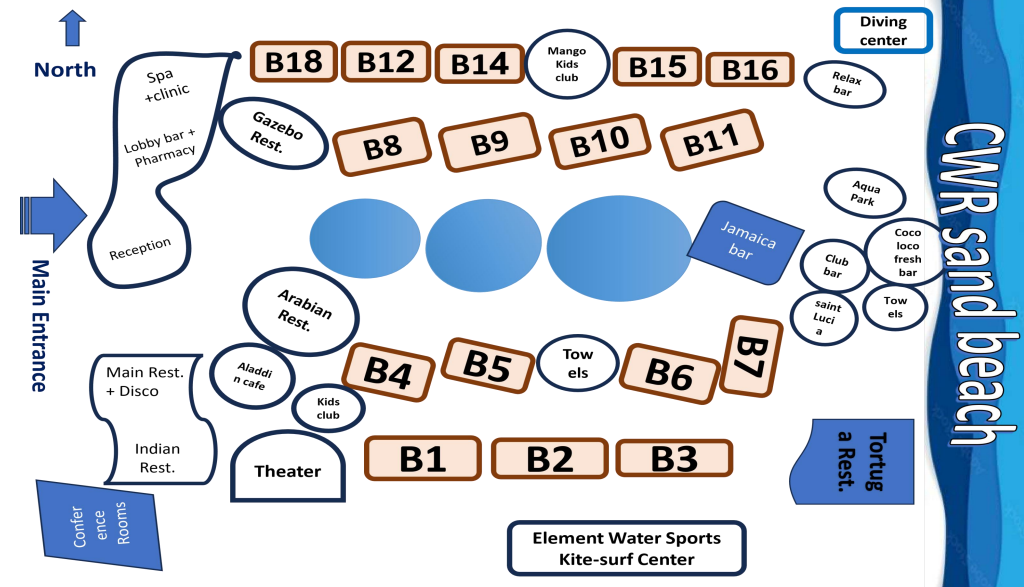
North

Spa +clinic

Lobby bar + Pharmacy

Reception

B18 B12 B14

Mango Kids club

B15 B16

Diving center

Relax bar

Gazebo Rest.

B8 B9 B10 B11

CWR sand beach

Aqua Park

Jamaica bar

Coco loco fresh bar

Club bar

Main Entrance

Arabian Rest.

saint Luci a

Tow els

B7

Main Rest. + Disco

Aladdi n cafe

B4 B5

Tow els

B6

Kids club

Indian Rest.

Theater

B1 B2 B3

Tortug a Rest.

Confer ence Rooms

Element Water Sports Kite-surf Center